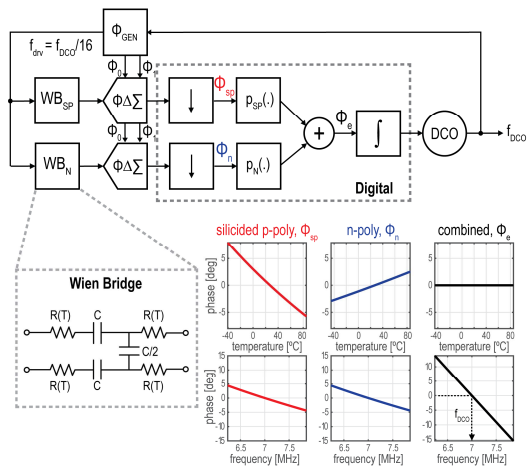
$\Phi_{GEN}$

$f_{drv} = f_{DCO}/16$

$\Phi_0$ $\Phi$

$WB_{SP}$

$\Phi\Delta\Sigma$

$\Phi_0$ $\Phi$

$WB_N$

$\Phi\Delta\Sigma$

$\downarrow$

$\Phi_{sp}$

$p_{SP}(.)$

$\downarrow$

$\Phi_n$

$p_N(.)$

$+$

$\Phi_e$

$\int$

DCO

$f_{DCO}$

Digital

Wien Bridge

R(T) C R(T)

C/2

R(T) C R(T)

silicided p-poly, $\Phi_{sp}$

n-poly, $\Phi_n$

combined, $\Phi_e$

phase [deg]

10

5

0

-5

-40 0 40 80

temperature [ºC]

-40 0 40 80

temperature [ºC]

-40 0 40 80

temperature [ºC]

phase [deg]

15

10

5

0

-5

-10

-15

6.5 7 7.5

frequency [MHz]

6.5 7 7.5

frequency [MHz]

$f_{DCO}$

6.5 7 7.5

frequency [MHz]